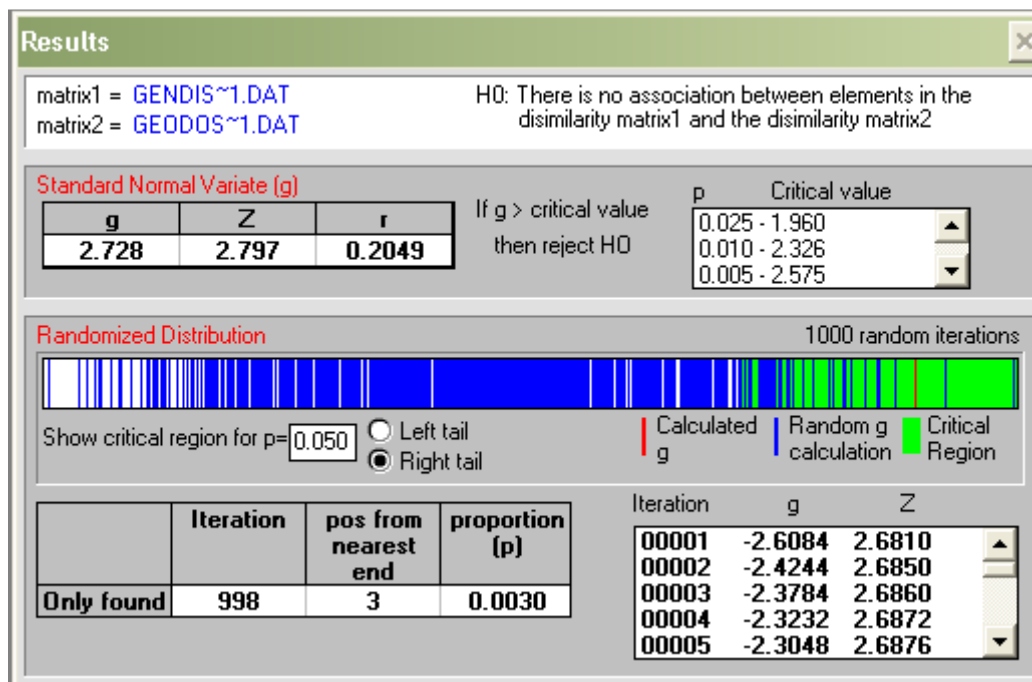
Results

matrix1 = GENDIS~1.DAT
matrix2 = GEODOS~1.DAT

H0: There is no association between elements in the disimilarity matrix1 and the disimilarity matrix2

Standard Normal Variate (g)

| g | Z | r |
|---|---|---|
| 2.728 | 2.797 | 0.2049 |

If g > critical value then reject H0

p Critical value
0.025 - 1.960
0.010 - 2.326
0.005 - 2.575

Randomized Distribution

1000 random iterations

Show critical region for p= 0.050

Left tail
Right tail

Calculated g

Random g calculation

Critical Region

| | Iteration | pos from nearest end | proportion (p) |
|---|---|---|---|
| Only found | 998 | 3 | 0.0030 |

| Iteration | g | Z |
|---|---|---|
| 00001 | -2.6084 | 2.6810 |
| 00002 | -2.4244 | 2.6850 |
| 00003 | -2.3784 | 2.6860 |
| 00004 | -2.3232 | 2.6872 |
| 00005 | -2.3048 | 2.6876 |